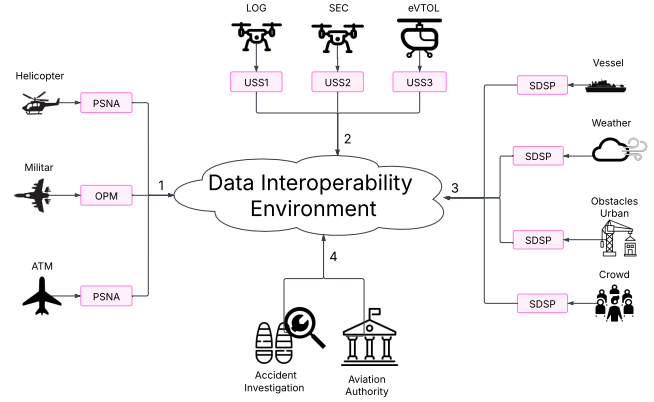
LOG
SEC
eVTOL
USS1
USS2
USS3
Helicopter
PSNA
Militar
OPM
ATM
PSNA
2
1
Data Interoperability Environment
3
4
Vessel
SDSP
Weather
SDSP
Obstacles Urban
SDSP
Crowd
SDSP
Accident Investigation
Aviation Authority